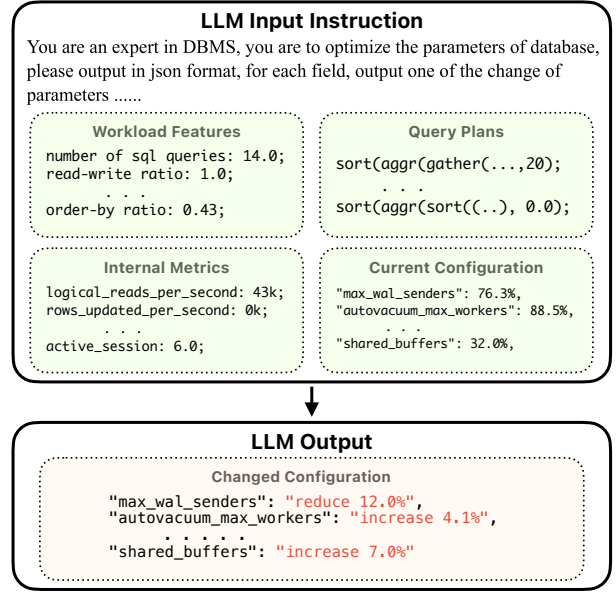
LLM Input Instruction

You are an expert in DBMS, you are to optimize the parameters of database, please output in json format, for each field, output one of the change of parameters ......

Workload Features

number of sql queries: 14.0;
read-write ratio: 1.0;
. . .
order-by ratio: 0.43;

Query Plans

sort(aggr(gather(...,20);
. . .
sort(aggr(sort((..), 0.0);

Internal Metrics

logical_reads_per_second: 43k;
rows_updated_per_second: 0k;
. . .
active_session: 6.0;

Current Configuration

"max_wal_senders": 76.3%,
"autovacuum_max_workers": 88.5%,
. . .
"shared_buffers": 32.0%,

LLM Output

Changed Configuration

"max_wal_senders": "reduce 12.0%",
"autovacuum_max_workers": "increase 4.1%",
. . . . .
"shared_buffers": "increase 7.0%"